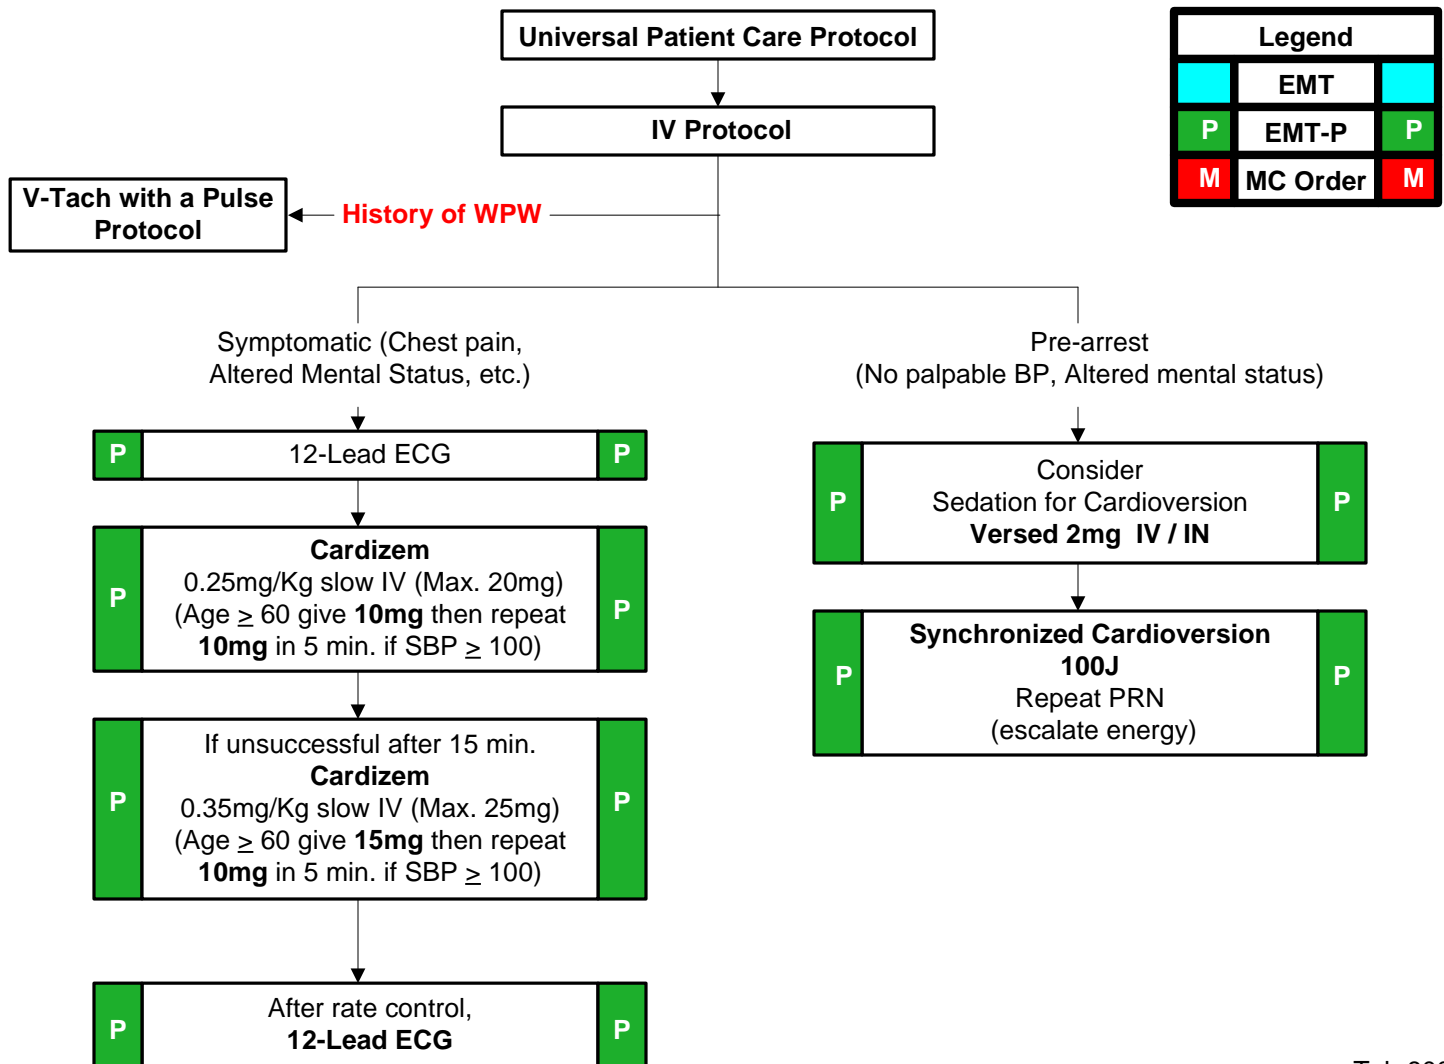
Universal Patient Care Protocol

IV Protocol

Legend
EMT
P EMT-P P
M MC Order M

V-Tach with a Pulse Protocol

History of WPW

Symptomatic (Chest pain, Altered Mental Status, etc.)

Pre-arrest (No palpable BP, Altered mental status)

P 12-Lead ECG P

P
Cardizem
0.25mg/Kg slow IV (Max. 20mg)
(Age $\geq$ 60 give 10mg then repeat 10mg in 5 min. if SBP $\geq$ 100)
P

P
If unsuccessful after 15 min.
Cardizem
0.35mg/Kg slow IV (Max. 25mg)
(Age $\geq$ 60 give 15mg then repeat 10mg in 5 min. if SBP $\geq$ 100)
P

P
After rate control,
12-Lead ECG
P

P
Consider
Sedation for Cardioversion
Versed 2mg IV / IN
P

P
Synchronized Cardioversion
100J
Repeat PRN
(escalate energy)
P

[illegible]